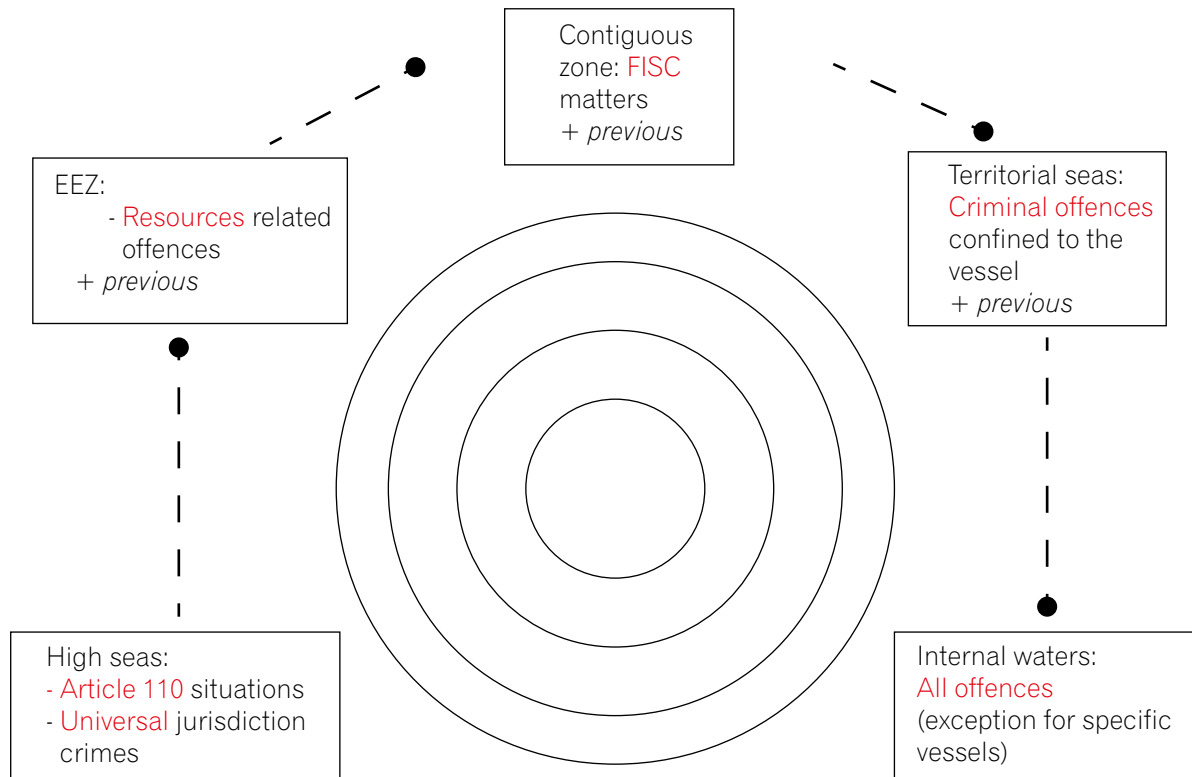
Contiguous zone: FISC matters
+ *previous*

EEZ:
- Resources related offences
+ *previous*

Territorial seas:
Criminal offences confined to the vessel
+ *previous*

High seas:
- Article 110 situations
- Universal jurisdiction crimes

Internal waters:
All offences
(exception for specific vessels)